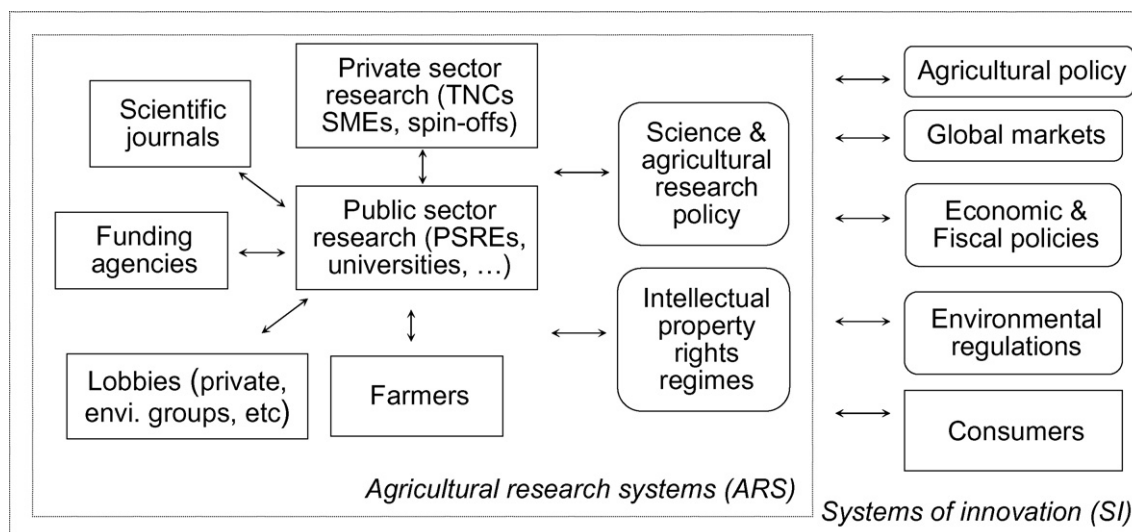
Private sector research (TNCs SMEs, spin-offs)

Scientific journals

Public sector research (PSREs, universities, …)

Funding agencies

Lobbies (private, envi. groups, etc)

Farmers

Science & agricultural research policy

Intellectual property rights regimes

Agricultural research systems (ARS)

Agricultural policy

Global markets

Economic & Fiscal policies

Environmental regulations

Consumers

Systems of innovation (SI)